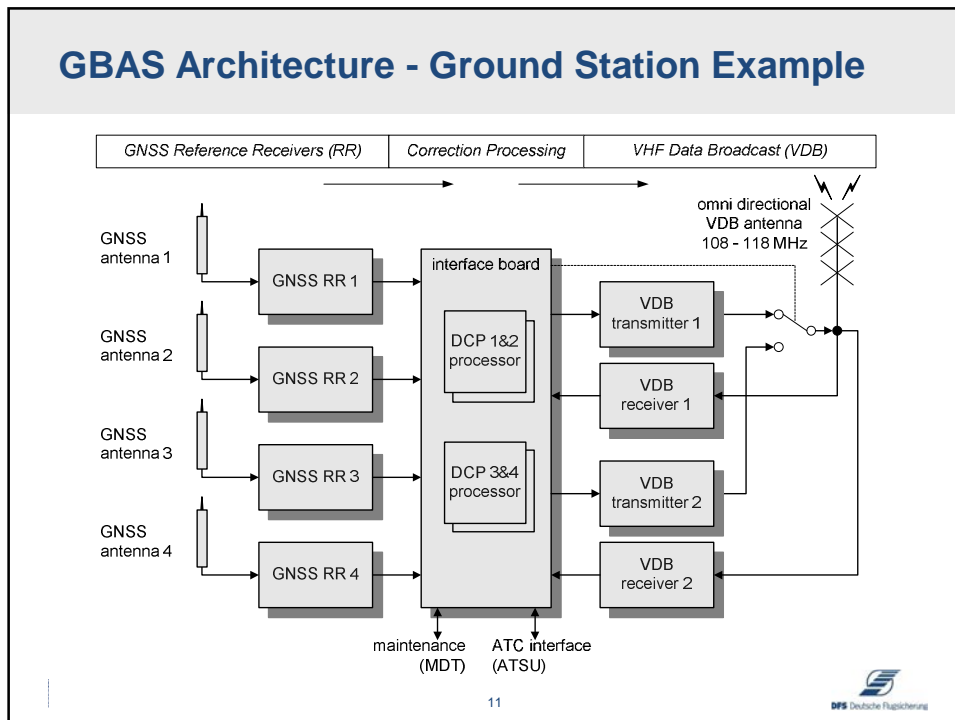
GBAS Architecture - Ground Station Example

| GNSS Reference Receivers (RR) | Correction Processing | VHF Data Broadcast (VDB) |
|---|---|---|

omni directional VDB antenna 108 - 118 MHz

GNSS antenna 1

GNSS antenna 2

GNSS antenna 3

GNSS antenna 4

GNSS RR 1

GNSS RR 2

GNSS RR 3

GNSS RR 4

interface board

DCP 1&2 processor

DCP 3&4 processor

VDB transmitter 1

VDB receiver 1

VDB transmitter 2

VDB receiver 2

maintenance (MDT)

ATC interface (ATSU)

11

DFS Deutsche Flugsicherung